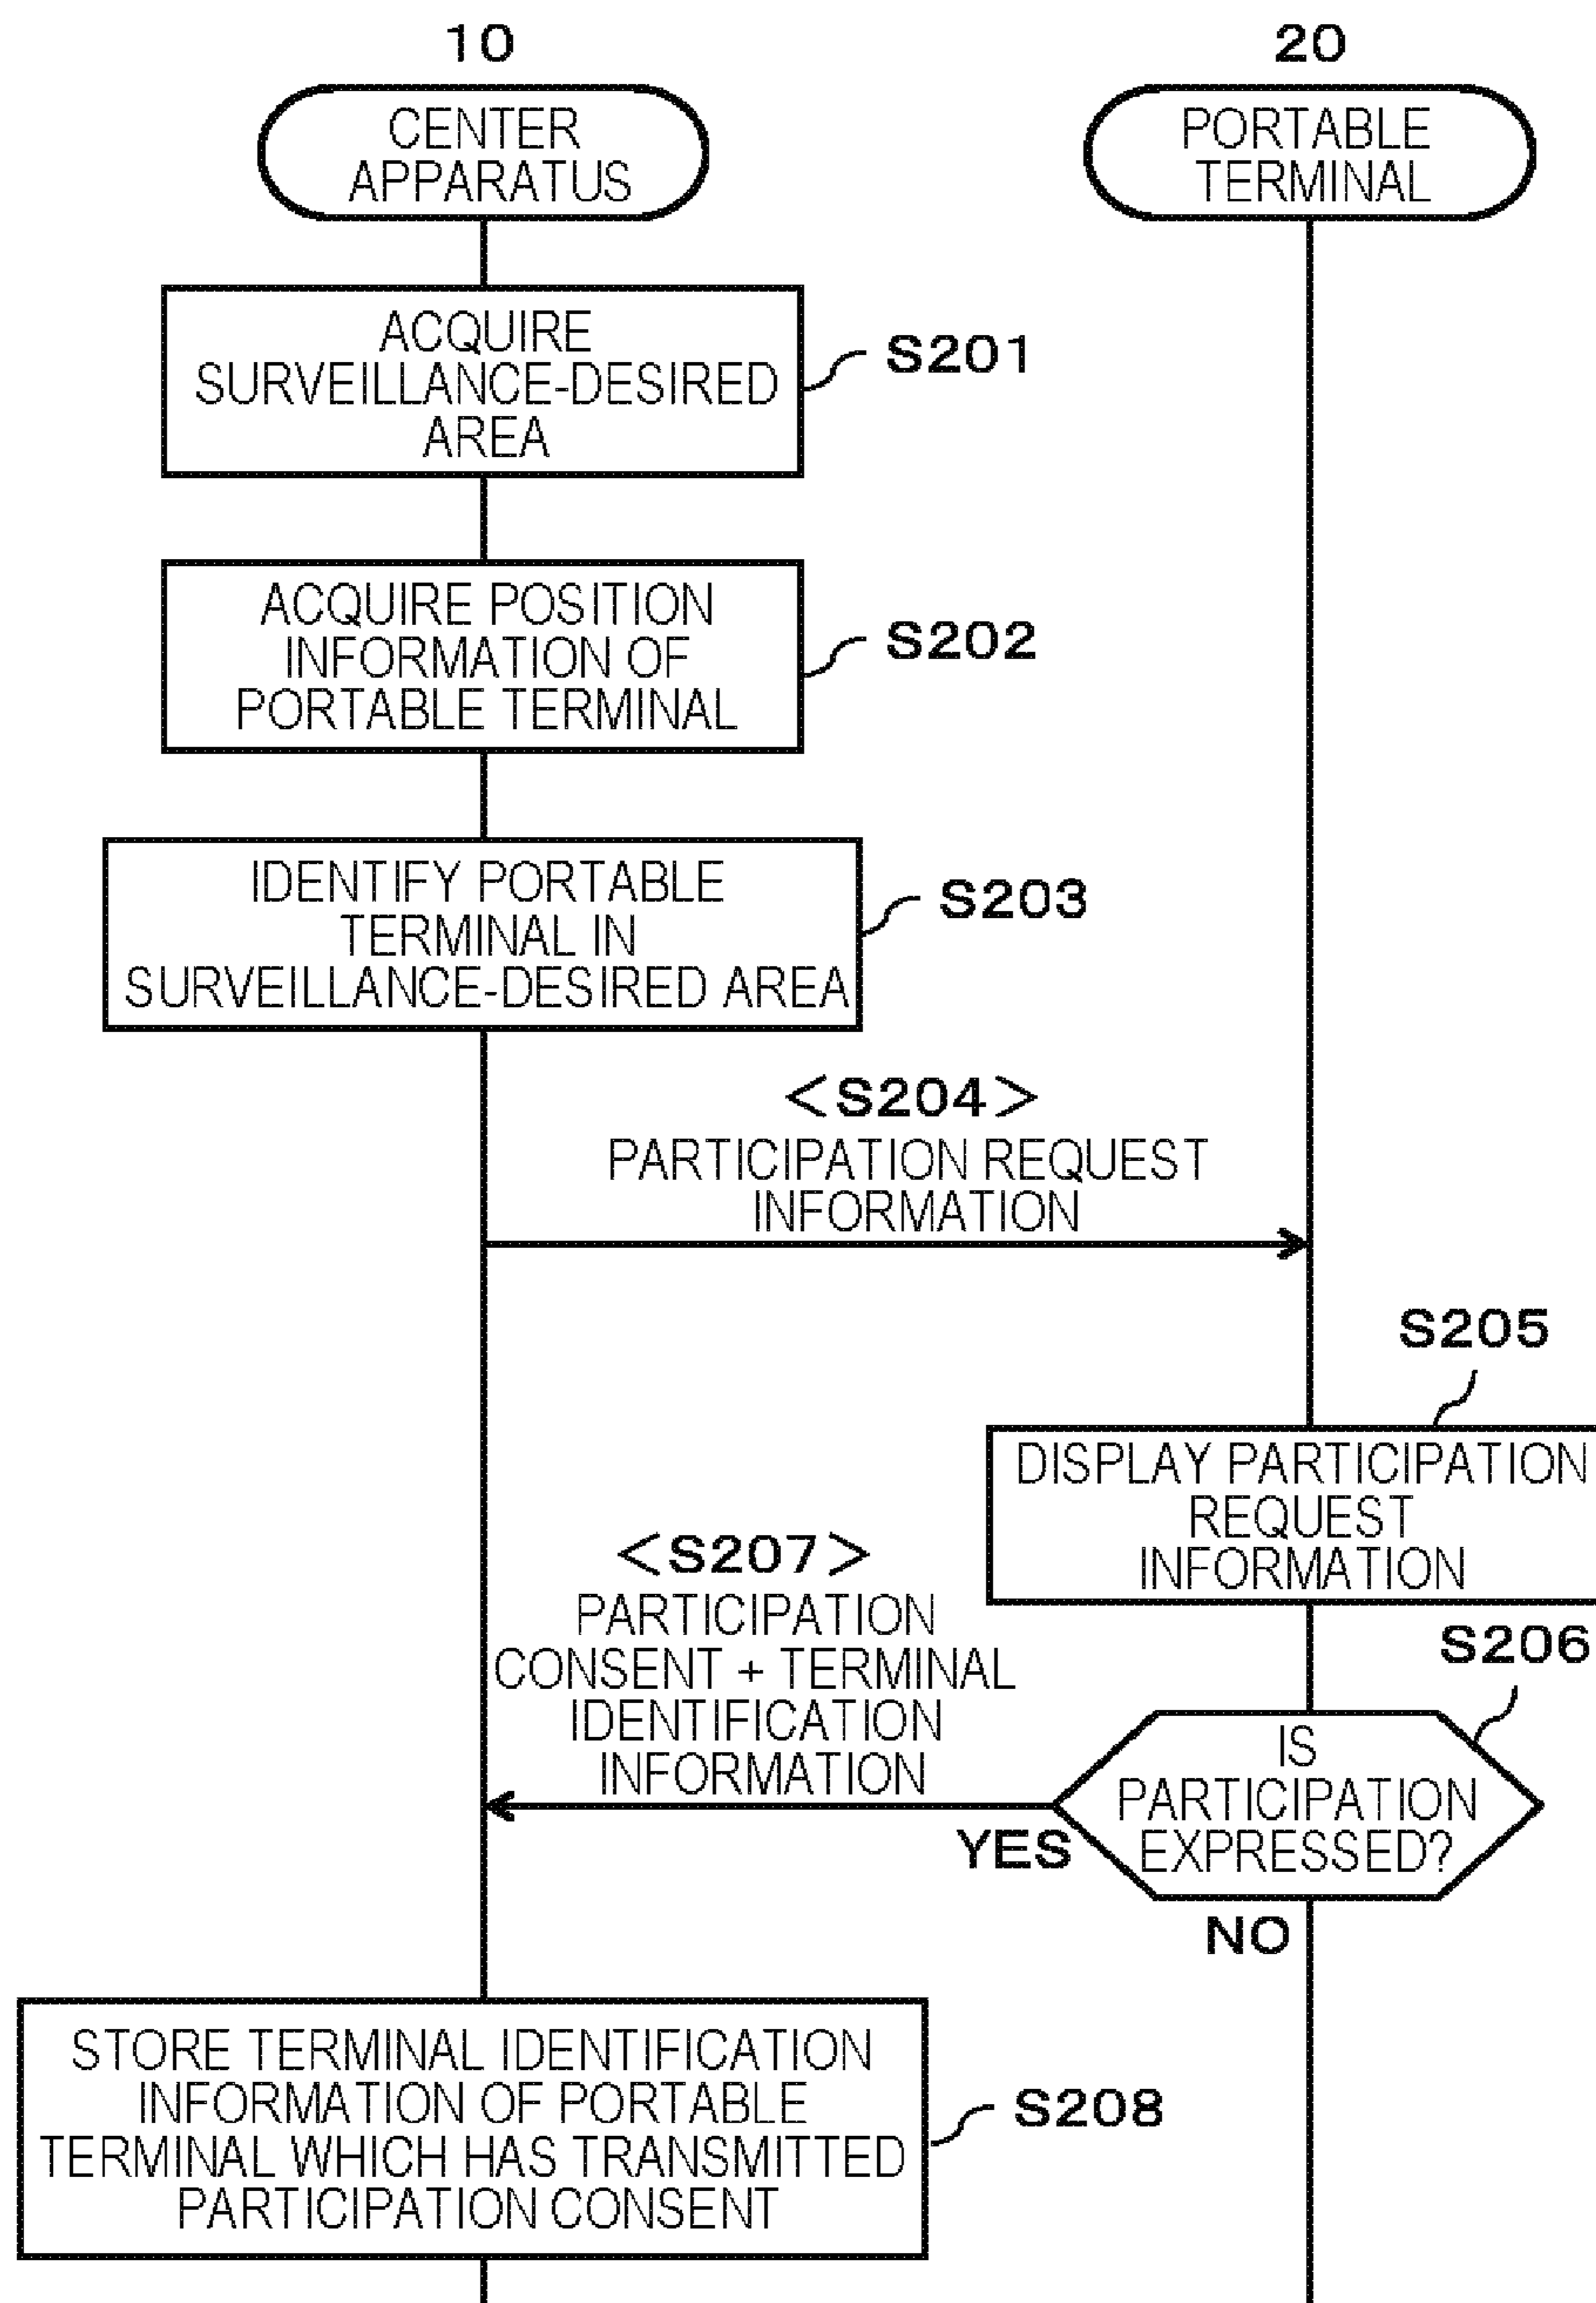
10

CENTER APPARATUS

20

PORTABLE TERMINAL

ACQUIRE SURVEILLANCE-DESIRED AREA

S201

ACQUIRE POSITION INFORMATION OF PORTABLE TERMINAL

S202

IDENTIFY PORTABLE TERMINAL IN SURVEILLANCE-DESIRED AREA

S203

<S204>
PARTICIPATION REQUEST INFORMATION

S205

DISPLAY PARTICIPATION REQUEST INFORMATION

<S207>
PARTICIPATION CONSENT + TERMINAL IDENTIFICATION INFORMATION

S206

IS PARTICIPATION EXPRESSED?

YES

NO

STORE TERMINAL IDENTIFICATION INFORMATION OF PORTABLE TERMINAL WHICH HAS TRANSMITTED PARTICIPATION CONSENT

S208